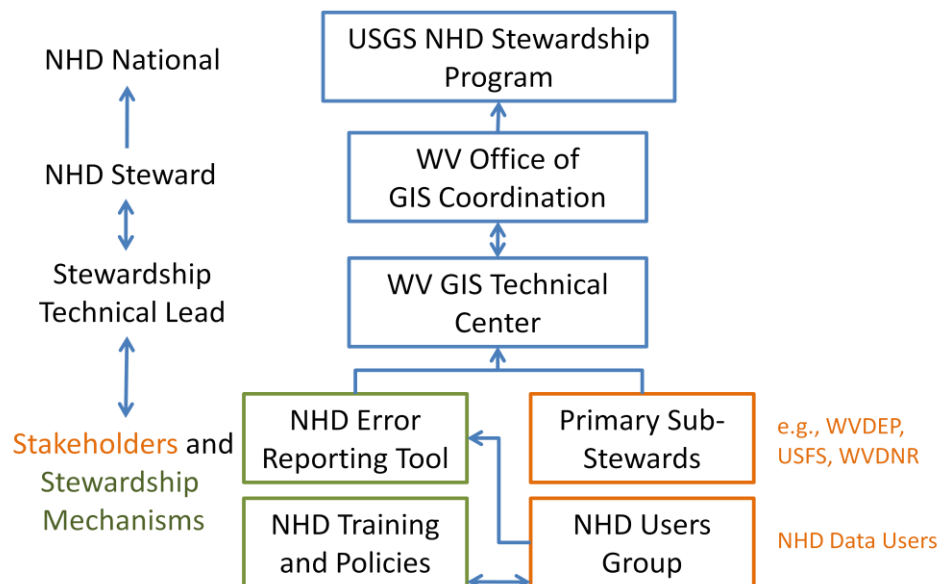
NHD National

NHD Steward

Stewardship Technical Lead

Stakeholders and Stewardship Mechanisms

USGS NHD Stewardship Program

WV Office of GIS Coordination

WV GIS Technical Center

NHD Error Reporting Tool

Primary Sub-Stewards

e.g., WVDEP, USFS, WVDNR

NHD Training and Policies

NHD Users Group

NHD Data Users